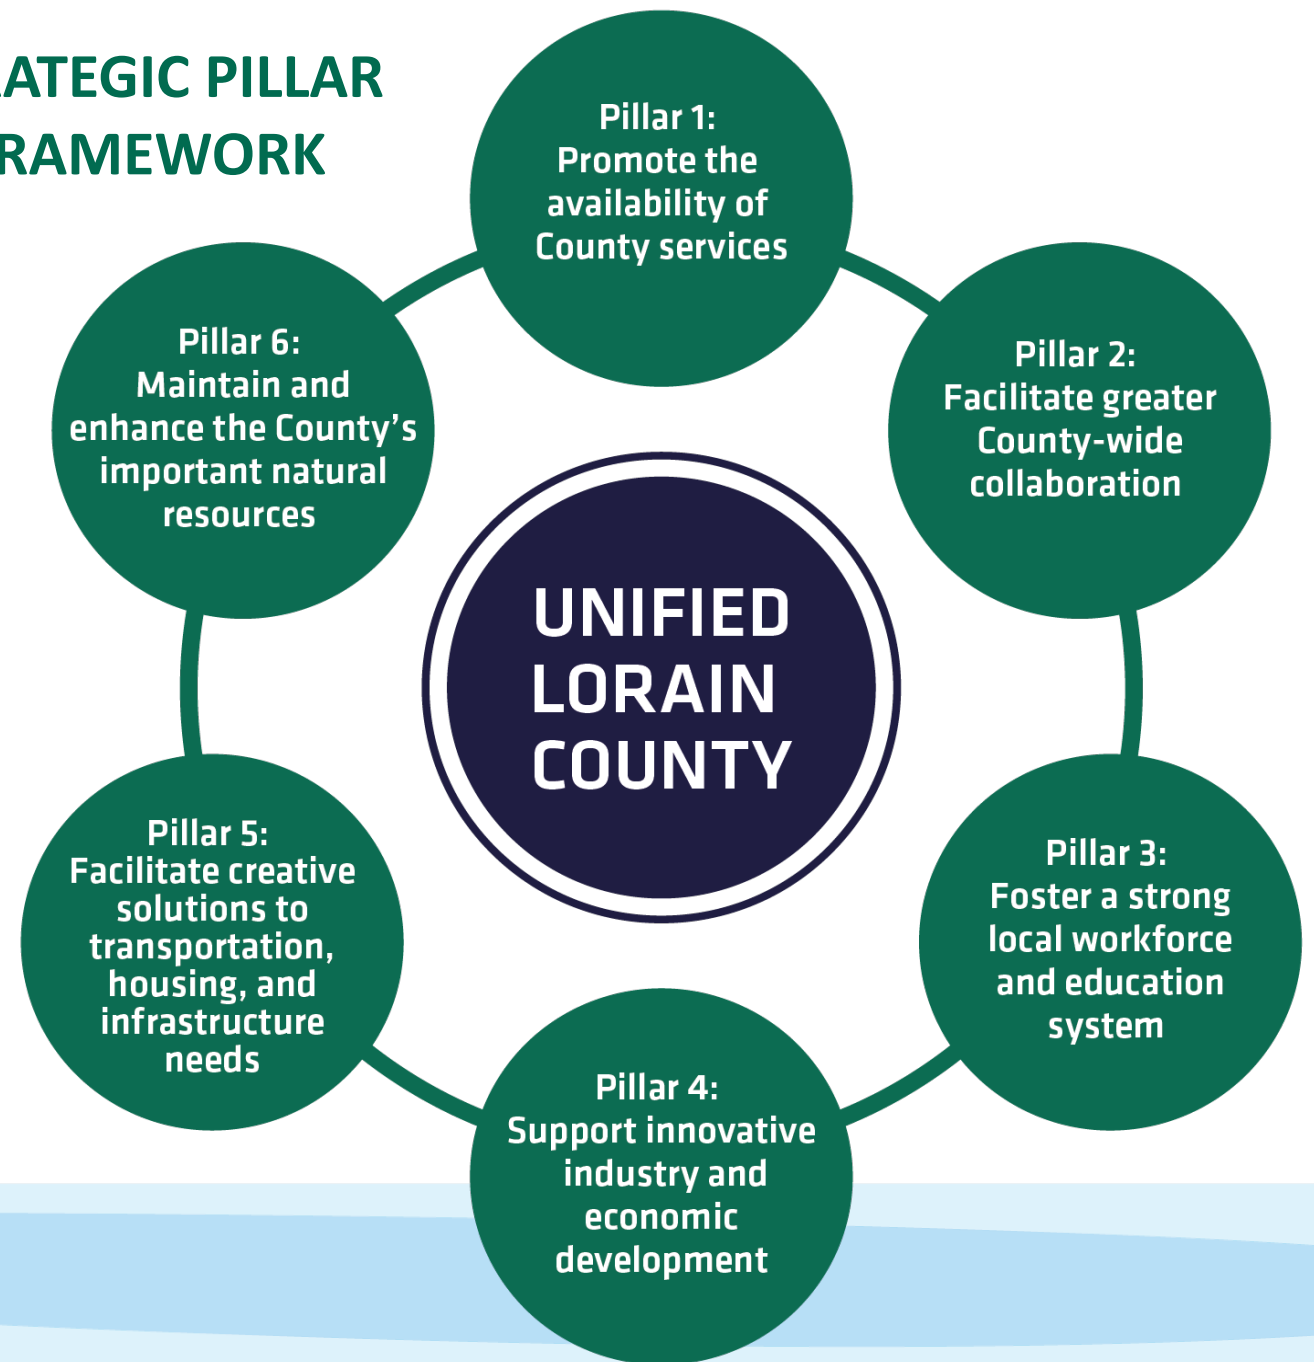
ATEGIC PILLAR RAMEWORK

Pillar 1: Promote the availability of County services

Pillar 2: Facilitate greater County-wide collaboration

Pillar 3: Foster a strong local workforce and education system

Pillar 4: Support innovative industry and economic development

Pillar 5: Facilitate creative solutions to transportation, housing, and infrastructure needs

Pillar 6: Maintain and enhance the County's important natural resources

UNIFIED LORAIN COUNTY